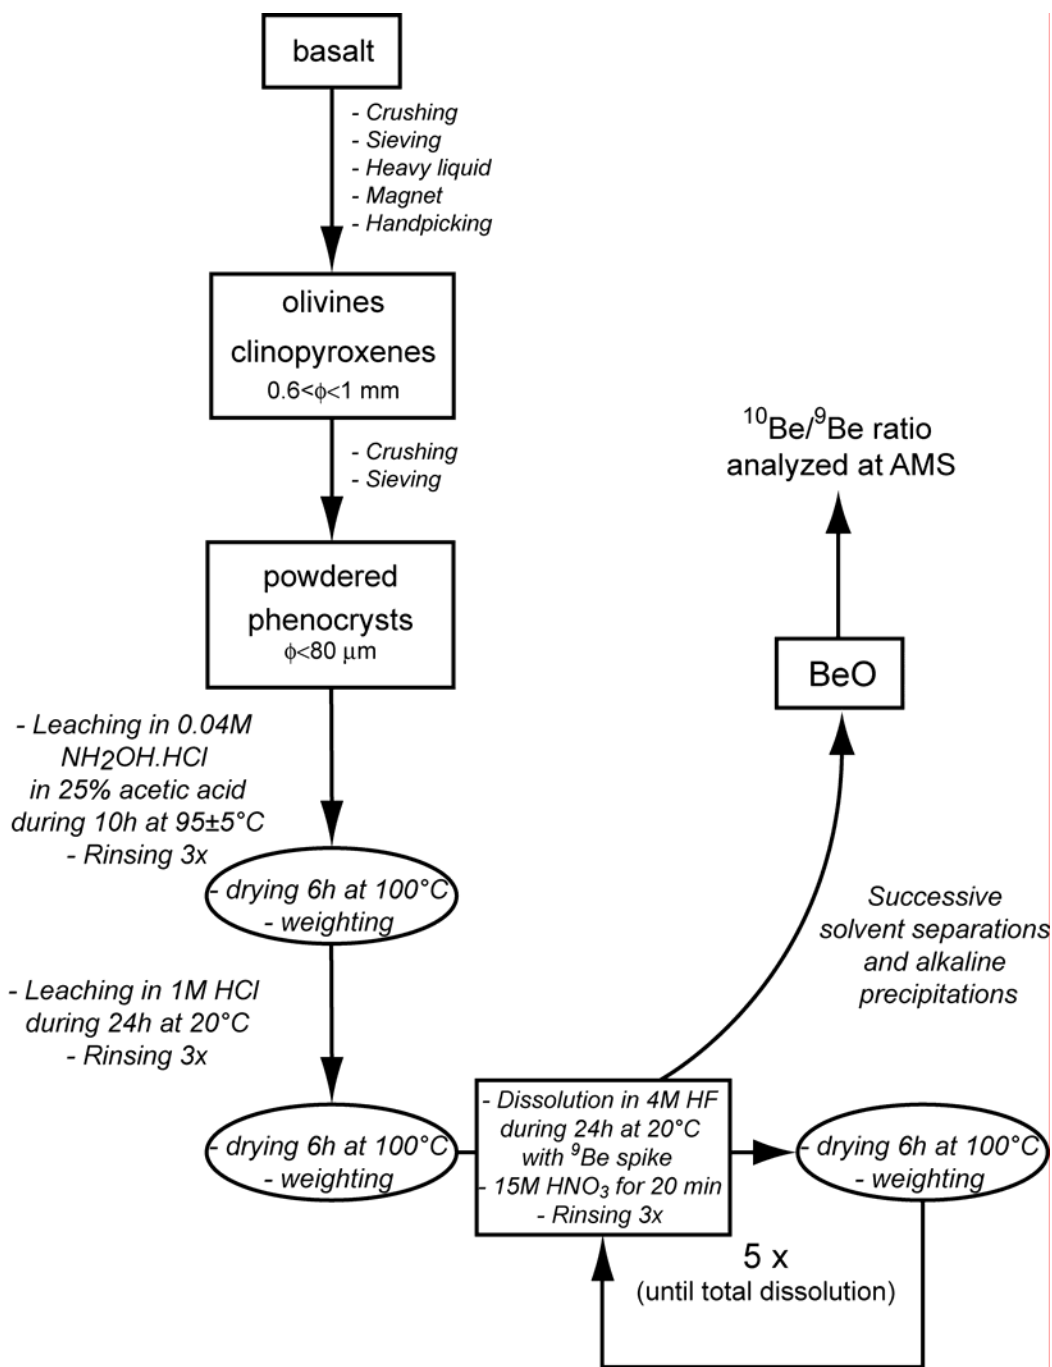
basalt

- Crushing
- Sieving
- Heavy liquid
- Magnet
- Handpicking

olivines
clinopyroxenes
$0.6<\phi<1$ mm

- Crushing
- Sieving

powdered
phenocrysts
$\phi<80$ μm

- Leaching in 0.04M $NH_2OH.HCl$ in 25% acetic acid during 10h at 95±5°C
- Rinsing 3x

- drying 6h at 100°C
- weighting

- Leaching in 1M HCl during 24h at 20°C
- Rinsing 3x

- drying 6h at 100°C
- weighting

- Dissolution in 4M HF during 24h at 20°C with $^9$Be spike
- 15M $HNO_3$ for 20 min
- Rinsing 3x

- drying 6h at 100°C
- weighting

5 x
(until total dissolution)

Successive solvent separations and alkaline precipitations

BeO

$^{10}$Be/$^9$Be ratio analyzed at AMS